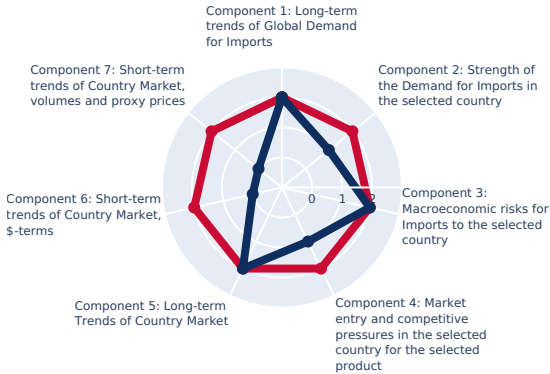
Component 1: Long-term trends of Global Demand for Imports

Component 2: Strength of the Demand for Imports in the selected country

Component 3: Macroeconomic risks for Imports to the selected country

Component 4: Market entry and competitive pressures in the selected country for the selected product

Component 5: Long-term Trends of Country Market

Component 6: Short-term trends of Country Market, $-terms

Component 7: Short-term trends of Country Market, volumes and proxy prices

0
1
2